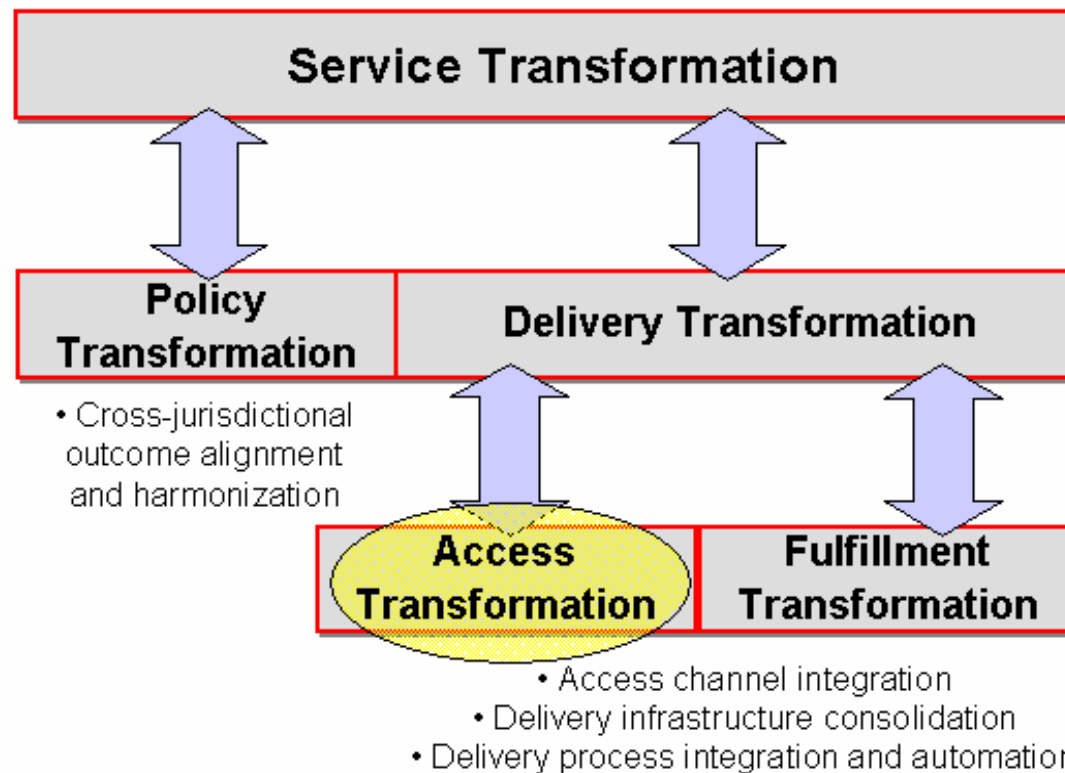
Service Transformation

Policy Transformation

Delivery Transformation

• Cross-jurisdictional outcome alignment and harmonization

Access Transformation

Fulfillment Transformation

• Access channel integration
• Delivery infrastructure consolidation
• Delivery process integration and automatio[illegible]